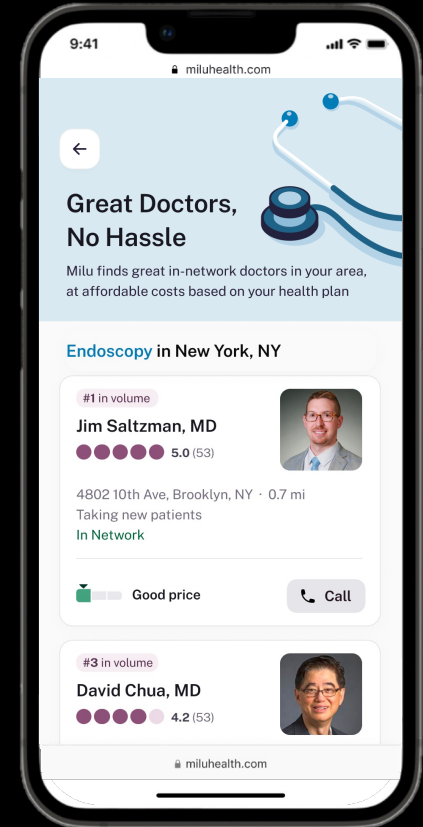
9:41

miluhealth.com

Great Doctors, No Hassle

Milu finds great in-network doctors in your area, at affordable costs based on your health plan

Endoscopy in New York, NY

#1 in volume

Jim Saltzman, MD

5.0 (53)

4802 10th Ave, Brooklyn, NY · 0.7 mi
Taking new patients
In Network

Good price

Call

#3 in volume

David Chua, MD

4.2 (53)

miluhealth.com